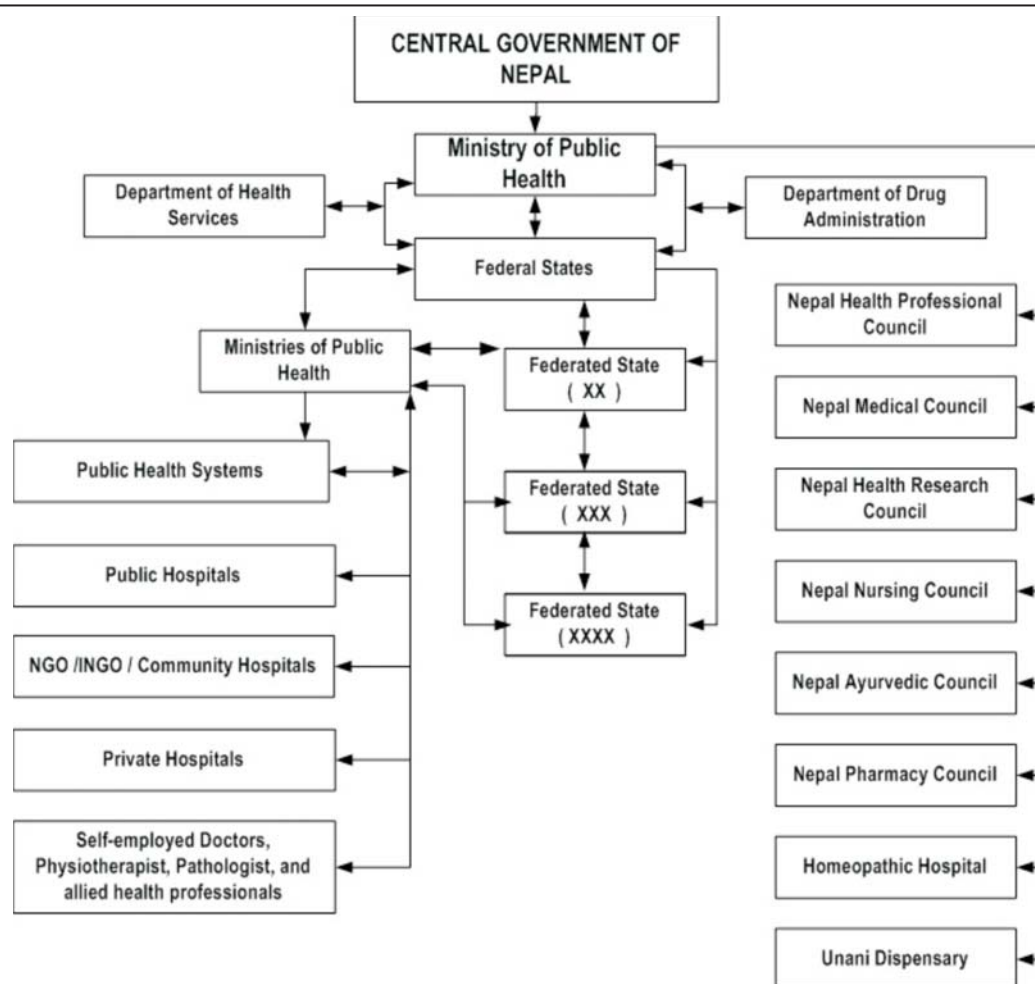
CENTRAL GOVERNMENT OF NEPAL

Ministry of Public Health

Department of Health Services

Department of Drug Administration

Federal States

Ministries of Public Health

Federated State ( XX )

Federated State ( XXX )

Federated State ( XXXX )

Public Health Systems

Public Hospitals

NGO /INGO / Community Hospitals

Private Hospitals

Self-employed Doctors, Physiotherapist, Pathologist, and allied health professionals

Nepal Health Professional Council

Nepal Medical Council

Nepal Health Research Council

Nepal Nursing Council

Nepal Ayurvedic Council

Nepal Pharmacy Council

Homeopathic Hospital

Unani Dispensary